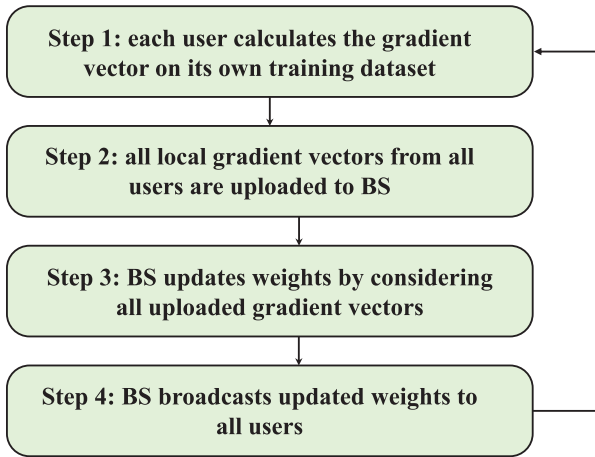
Step 1: each user calculates the gradient vector on its own training dataset

Step 2: all local gradient vectors from all users are uploaded to BS

Step 3: BS updates weights by considering all uploaded gradient vectors

Step 4: BS broadcasts updated weights to all users